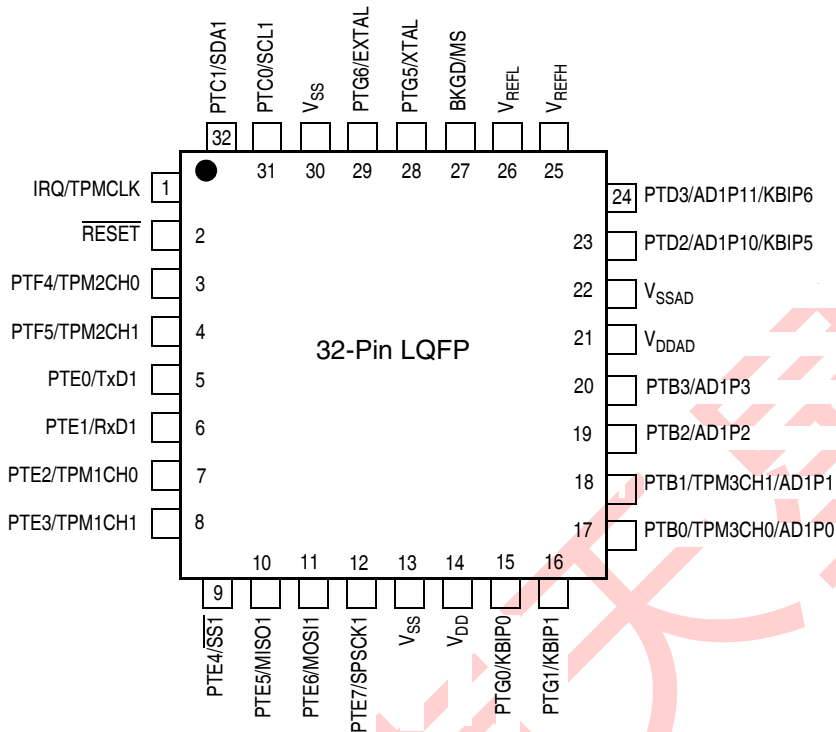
PTC1/SDA1
PTC0/SCL1
$V_{SS}$
PTG6/EXTAL
PTG5/XTAL
BKGD/MS
$V_{REFL}$
$V_{REFH}$

32
31
30
29
28
27
26
25

IRQ/TPMCLK 1
$\overline{RESET}$ 2
PTF4/TPM2CH0 3
PTF5/TPM2CH1 4
PTE0/TxD1 5
PTE1/RxD1 6
PTE2/TPM1CH0 7
PTE3/TPM1CH1 8

32-Pin LQFP

24 PTD3/AD1P11/KBIP6
23 PTD2/AD1P10/KBIP5
22 $V_{SSAD}$
21 $V_{DDAD}$
20 PTB3/AD1P3
19 PTB2/AD1P2
18 PTB1/TPM3CH1/AD1P1
17 PTB0/TPM3CH0/AD1P0

9
10
11
12
13
14
15
16

PTE4/$\overline{SS1}$
PTE5/MISO1
PTE6/MOSI1
PTE7/SPSCK1
$V_{SS}$
$V_{DD}$
PTG0/KBIP0
PTG1/KBIP1